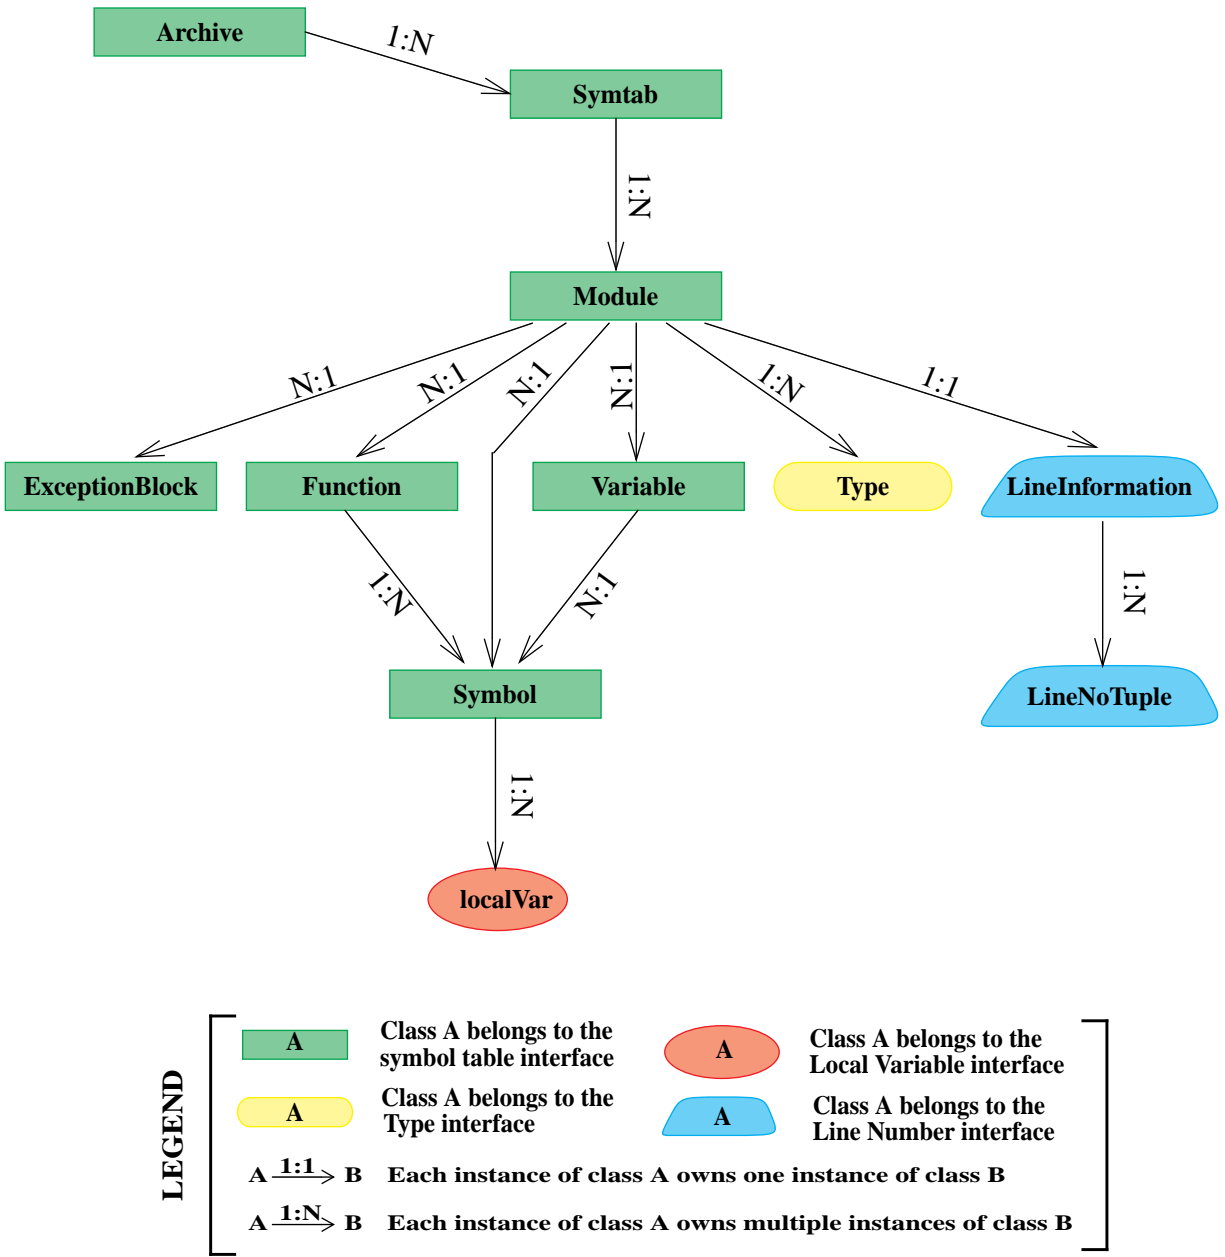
Archive

1:N

Symtab

1:N

Module

N:1

N:1

N:1

N:1

1:N

1:1

ExceptionBlock

Function

Variable

Type

LineInformation

1:N

N:1

1:N

Symbol

LineNoTuple

1:N

localVar

LEGEND

A

Class A belongs to the symbol table interface

A

Class A belongs to the Local Variable interface

A

Class A belongs to the Type interface

A

Class A belongs to the Line Number interface

A $\xrightarrow{1:1}$ B Each instance of class A owns one instance of class B

A $\xrightarrow{1:N}$ B Each instance of class A owns multiple instances of class B